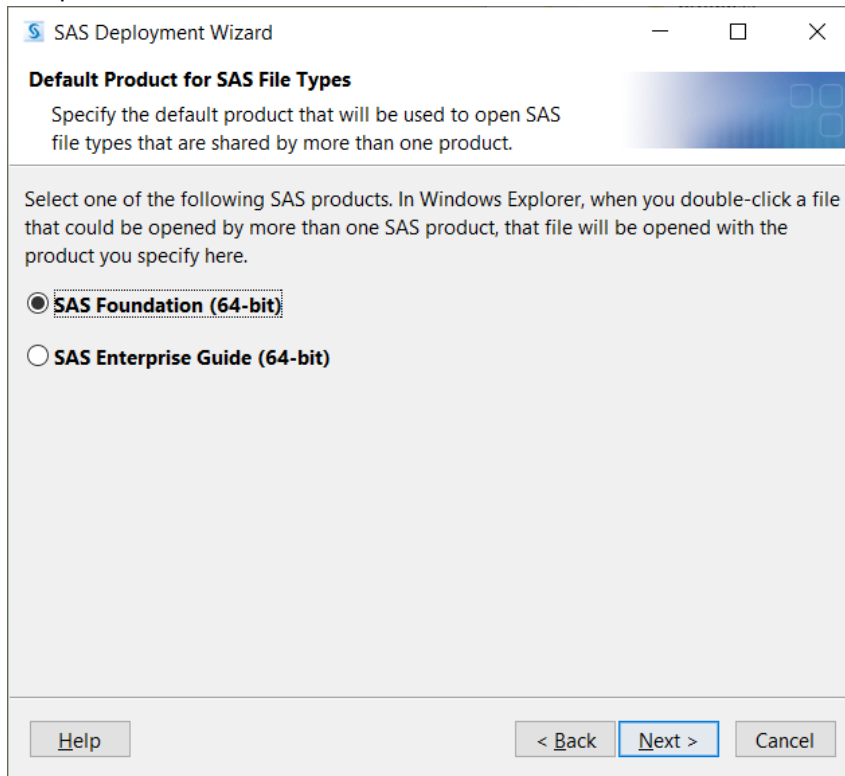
SAS Deployment Wizard

Default Product for SAS File Types

Specify the default product that will be used to open SAS file types that are shared by more than one product.

Select one of the following SAS products. In Windows Explorer, when you double-click a file that could be opened by more than one SAS product, that file will be opened with the product you specify here.

SAS Foundation (64-bit)

SAS Enterprise Guide (64-bit)

Help

< Back

Next >

Cancel